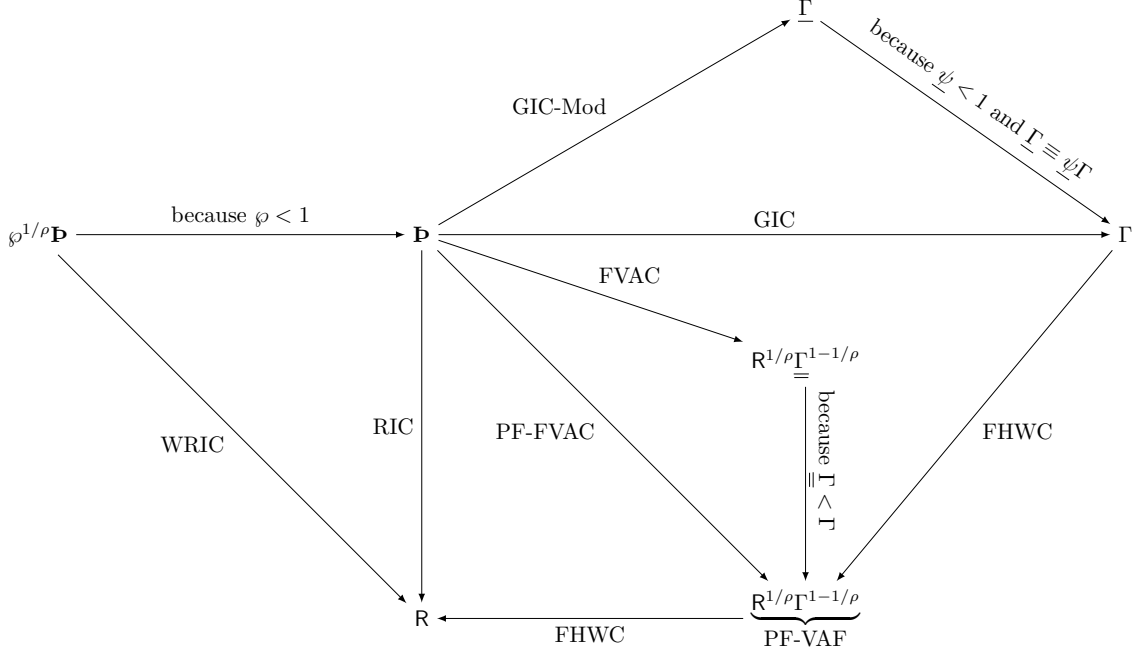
$\underline{\Gamma}$

because $\underline{\psi} < 1$ and $\underline{\Gamma} \equiv \underline{\psi}\Gamma$

GIC-Mod

$\wp^{1/\rho}\text{Þ}$

because $\wp < 1$

Þ

GIC

$\Gamma$

FVAC

$\mathsf{R}^{1/\rho}\underline{\underline{\Gamma}}^{1-1/\rho}$

because $\underline{\underline{\Gamma}} < \Gamma$

WRIC

RIC

PF-FVAC

FHWC

$\mathsf{R}$

FHWC

$\underbrace{\mathsf{R}^{1/\rho}\Gamma^{1-1/\rho}}$

PF-VAF